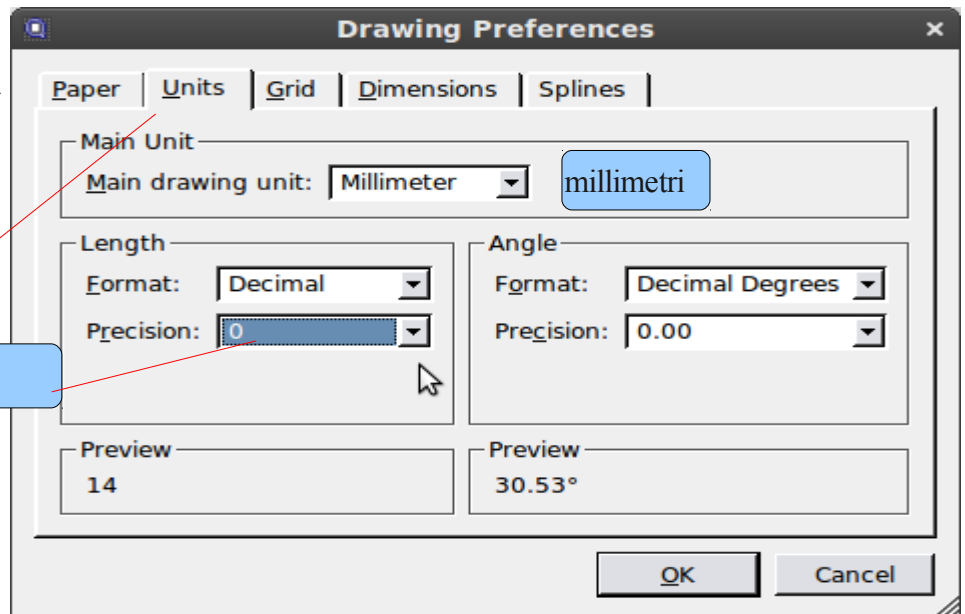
Drawing Preferences

Paper | Units | Grid | Dimensions | Splines

Main Unit
Main drawing unit: Millimeter

millimetri

Length
Format: Decimal
Precision: 0

Angle
Format: Decimal Degrees
Precision: 0.00

Preview
14

Preview
30.53°

OK
Cancel